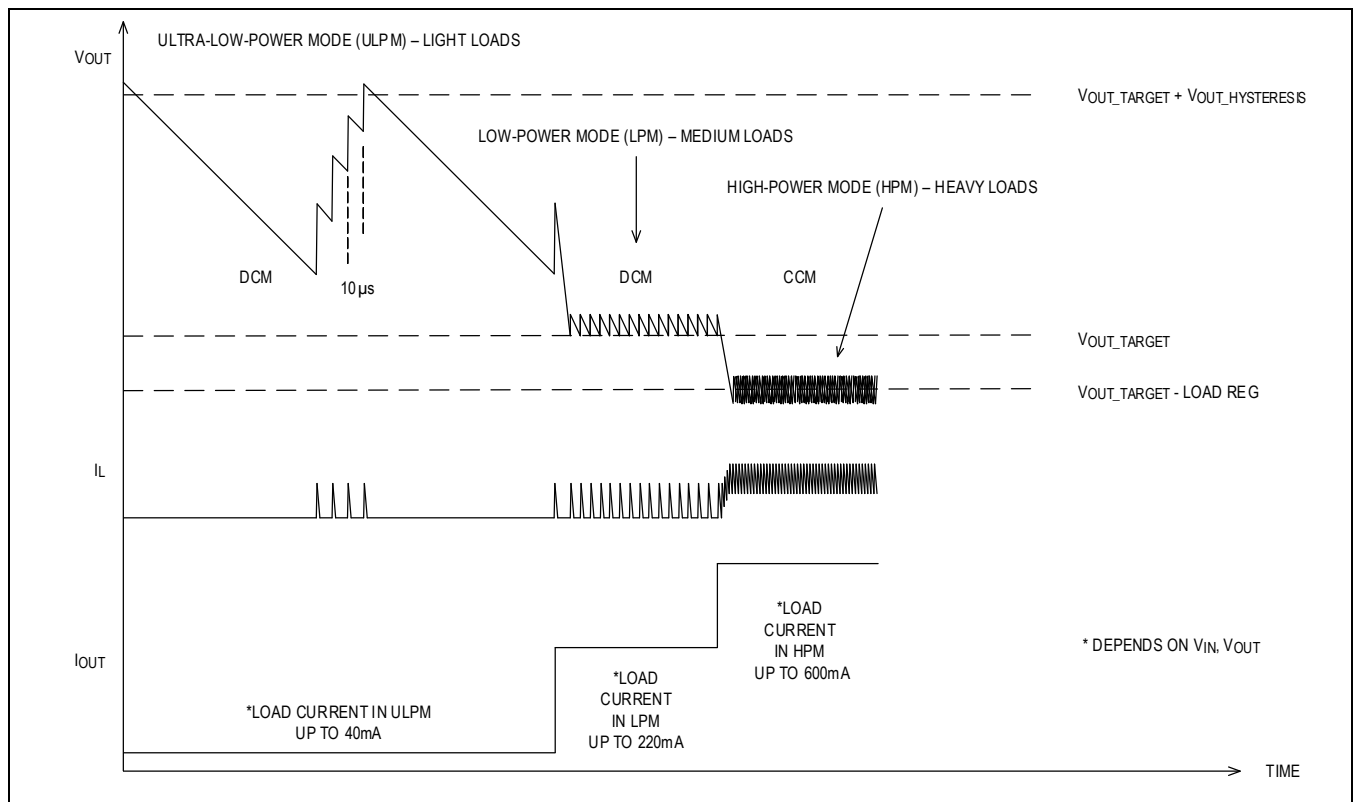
VOUT

ULTRA-LOW-POWER MODE (ULPM) – LIGHT LOADS

VOUT_TARGET + VOUT_HYSTERESIS

LOW-POWER MODE (LPM) – MEDIUM LOADS

HIGH-POWER MODE (HPM) – HEAVY LOADS

DCM

10 µs

DCM

CCM

VOUT_TARGET

VOUT_TARGET - LOAD REG

IL

IOUT

*LOAD CURRENT IN HPM UP TO 600mA

* DEPENDS ON VIN, VOUT

*LOAD CURRENT IN LPM UP TO 220mA

*LOAD CURRENT IN ULPM UP TO 40mA

TIME